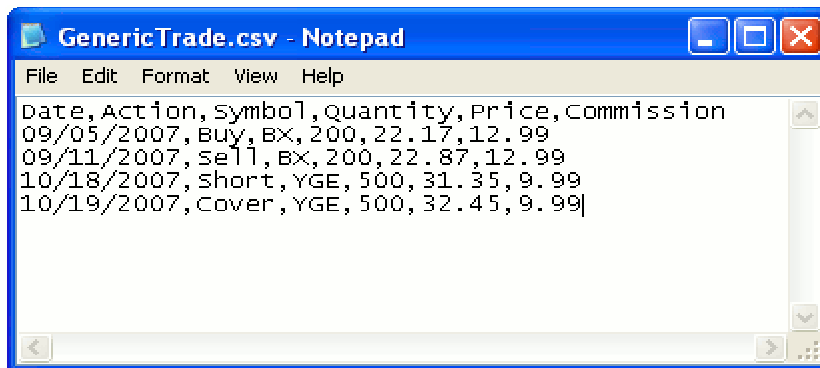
GenericTrade.csv - Notepad

File Edit Format View Help

Date,Action,Symbol,Quantity,Price,Commission
09/05/2007,Buy,BX,200,22.17,12.99
09/11/2007,Sell,BX,200,22.87,12.99
10/18/2007,Short,YGE,500,31.35,9.99
10/19/2007,Cover,YGE,500,32.45,9.99